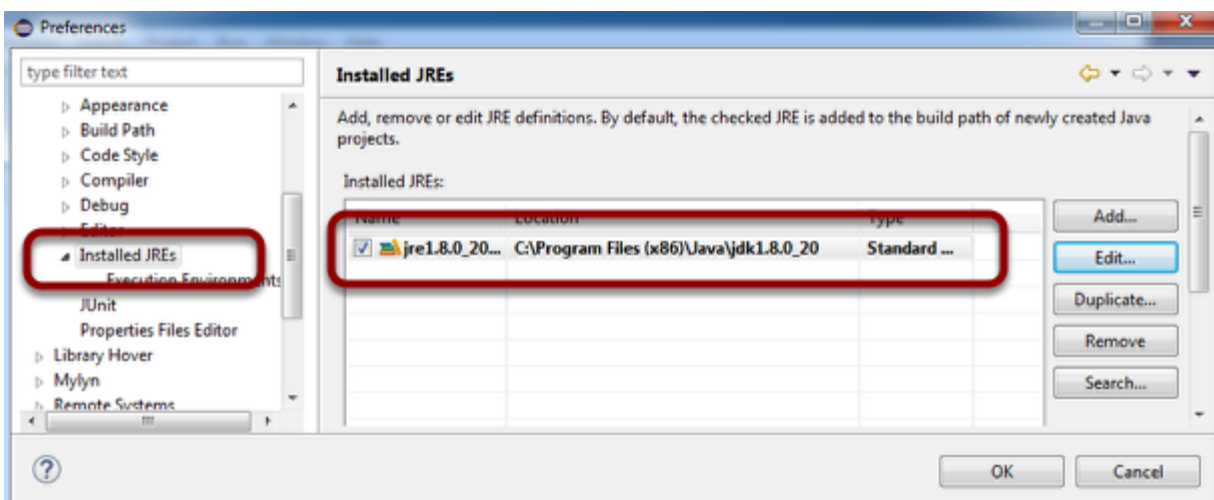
Preferences

type filter text

Appearance
Build Path
Code Style
Compiler
Debug
Editor
Installed JREs
Execution Environments
JUnit
Properties Files Editor
Library Hover
Mylyn
Remote Systems

Installed JREs

Add, remove or edit JRE definitions. By default, the checked JRE is added to the build path of newly created Java projects.

Installed JREs:

| Name | Location | Type |
|---|---|---|
| jre1.8.0_20... | C:\Program Files (x86)\Java\jdk1.8.0_20 | Standard ... |

Add...
Edit...
Duplicate...
Remove
Search...

OK
Cancel